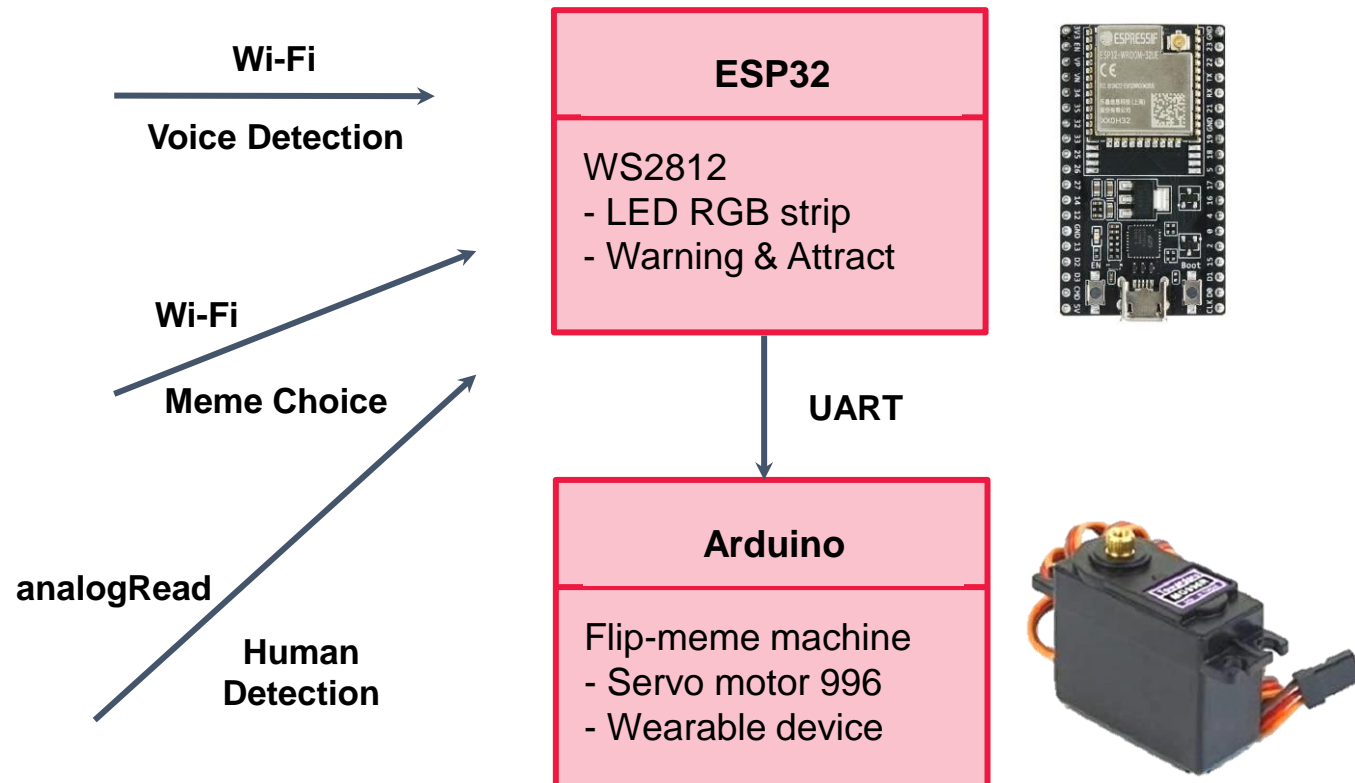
Wi-Fi

Voice Detection

ESP32

WS2812
- LED RGB strip
- Warning & Attract

ESPRESSIF

Wi-Fi

Meme Choice

UART

analogRead

Human Detection

Arduino

Flip-meme machine
- Servo motor 996
- Wearable device